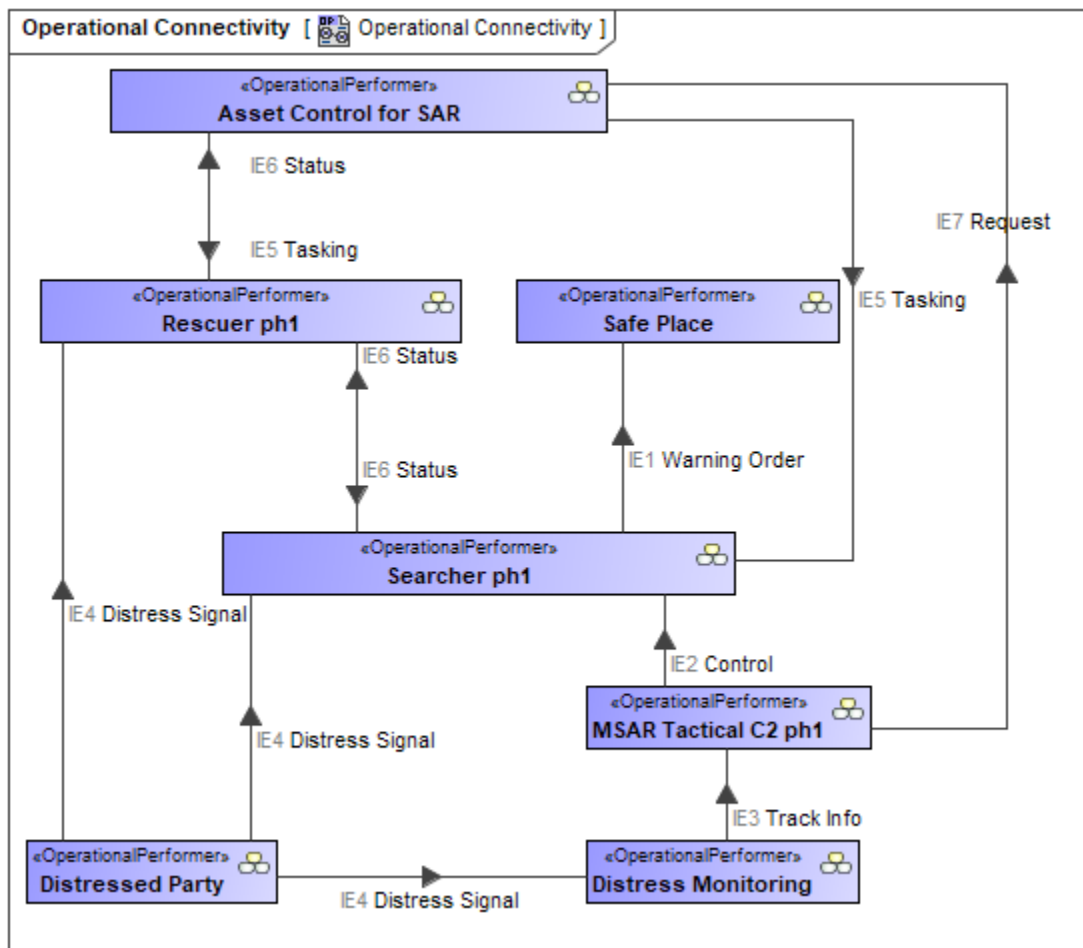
Operational Connectivity [ Operational Connectivity ]

«OperationalPerformer»
Asset Control for SAR

IE6 Status

IE5 Tasking

IE7 Request

«OperationalPerformer»
Rescuer ph1

«OperationalPerformer»
Safe Place

IE5 Tasking

IE6 Status

IE6 Status

IE1 Warning Order

«OperationalPerformer»
Searcher ph1

IE4 Distress Signal

IE2 Control

«OperationalPerformer»
MSAR Tactical C2 ph1

IE4 Distress Signal

IE3 Track Info

«OperationalPerformer»
Distressed Party

«OperationalPerformer»
Distress Monitoring

IE4 Distress Signal